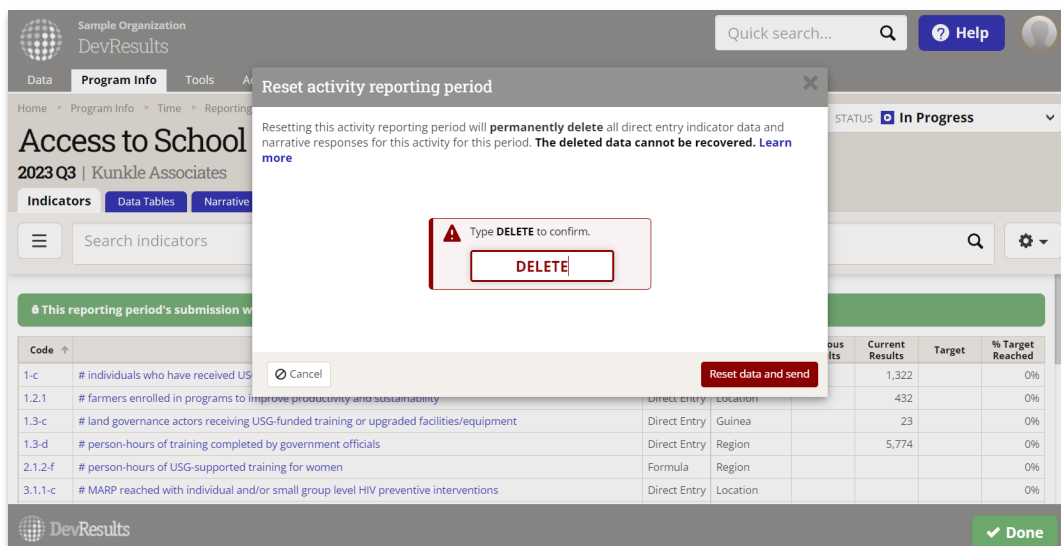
Sample Organization
DevResults

Quick search...

Help

Data | Program Info | Tools | A

Home ▸ Program Info ▸ Time ▸ Reporting

Access to School

2023 Q3 | Kunkle Associates

STATUS In Progress

Indicators | Data Tables | Narrative

Search indicators

This reporting period's submission w

Reset activity reporting period

Resetting this activity reporting period will **permanently delete** all direct entry indicator data and narrative responses for this activity for this period. **The deleted data cannot be recovered.** Learn more

Type **DELETE** to confirm.

DELETE

Cancel

Reset data and send

| Code | # | | | ous lts | Current Results | Target | % Target Reached |
|---|---|---|---|---|---|---|---|
| 1-c | # individuals who have received US | | | | 1,322 | | 0% |
| 1.2.1 | # farmers enrolled in programs to improve productivity and sustainability | Direct Entry | Location | | 432 | | 0% |
| 1.3-c | # land governance actors receiving USG-funded training or upgraded facilities/equipment | Direct Entry | Guinea | | 23 | | 0% |
| 1.3-d | # person-hours of training completed by government officials | Direct Entry | Region | | 5,774 | | 0% |
| 2.1.2-f | # person-hours of USG-supported training for women | Formula | Region | | | | 0% |
| 3.1.1-c | # MARP reached with individual and/or small group level HIV preventive interventions | Direct Entry | Location | | | | 0% |

DevResults

Done